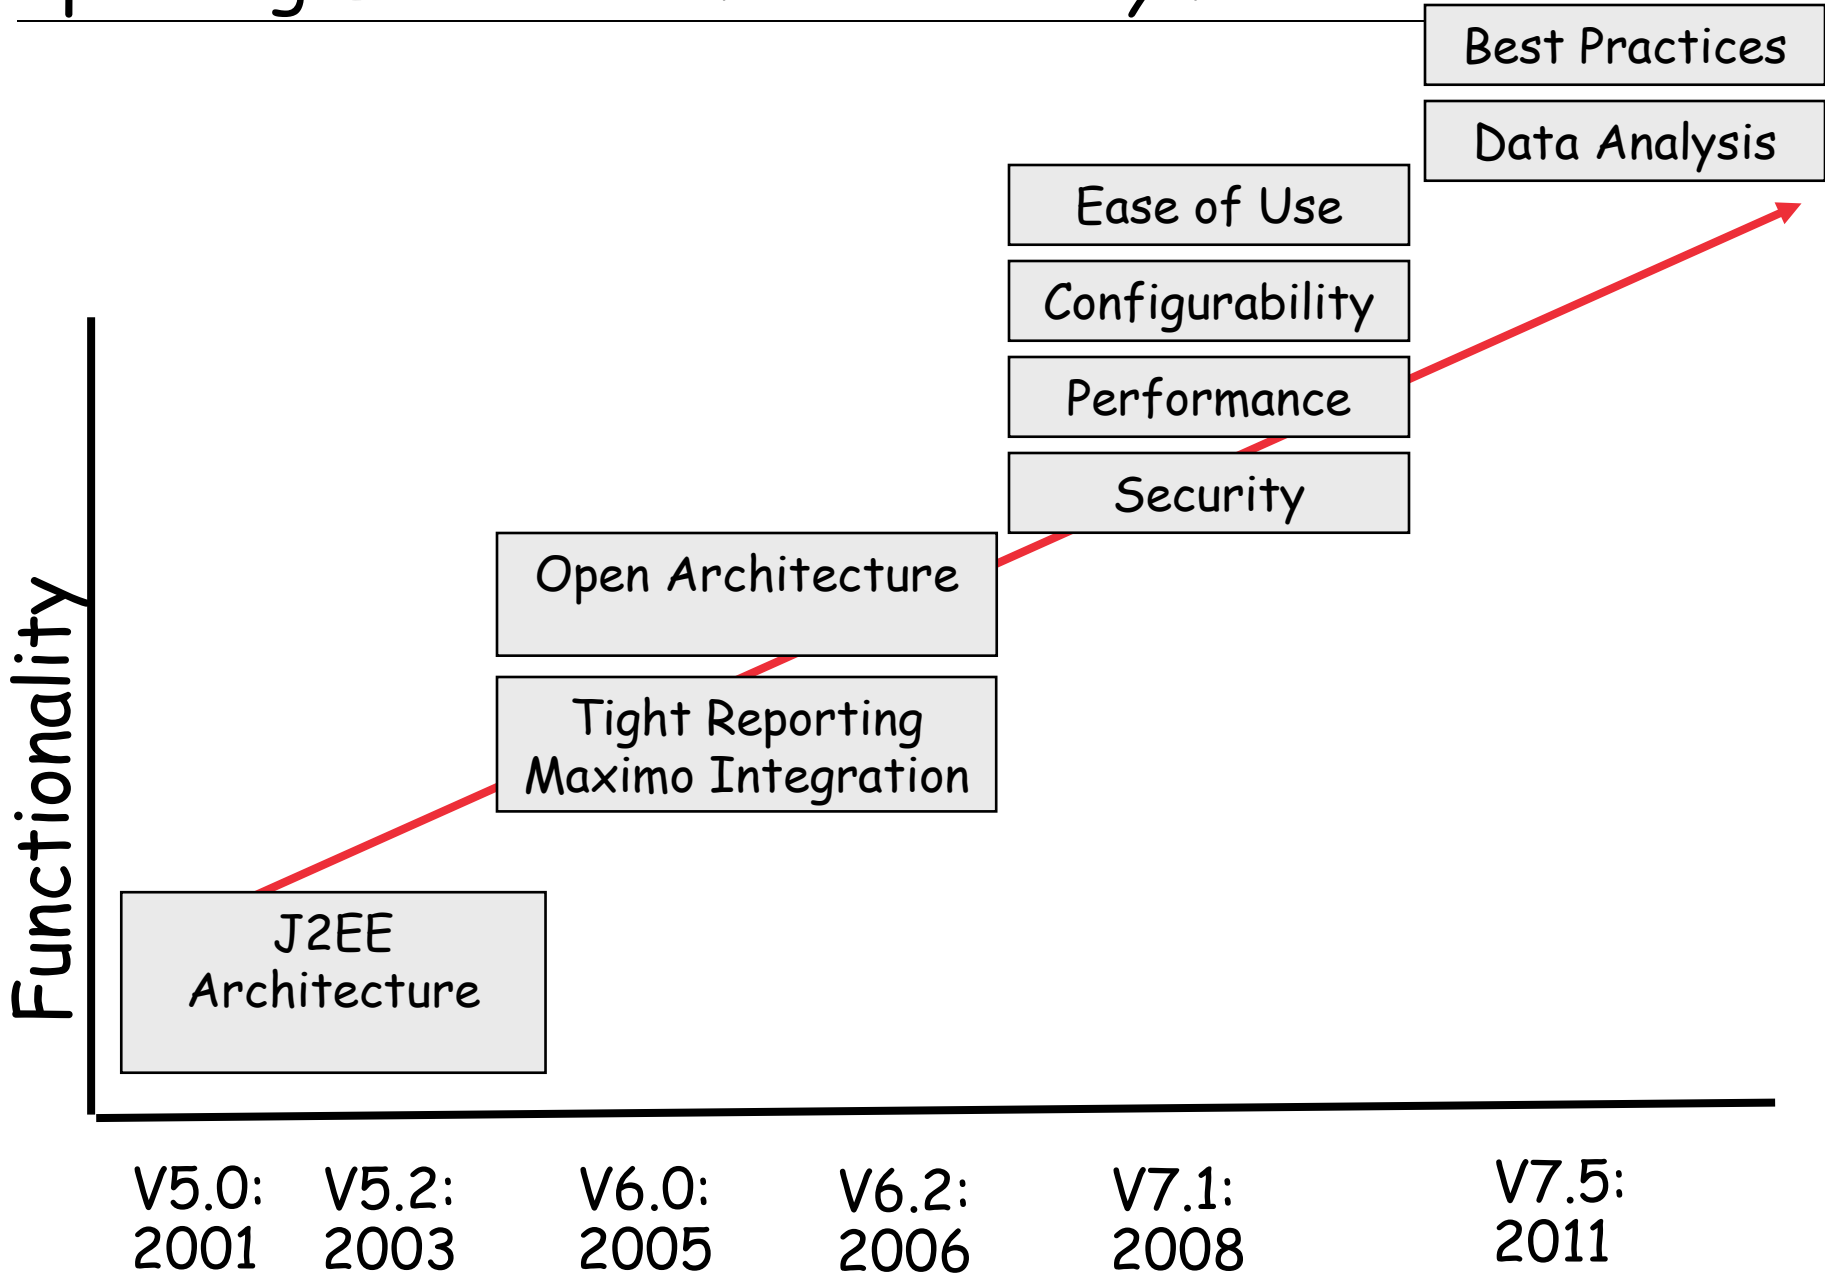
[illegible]

Best Practices

Data Analysis

Ease of Use

Configurability

Performance

Security

Open Architecture

Tight Reporting Maximo Integration

J2EE Architecture

Functionality

V5.0: 2001

V5.2: 2003

V6.0: 2005

V6.2: 2006

V7.1: 2008

V7.5: 2011